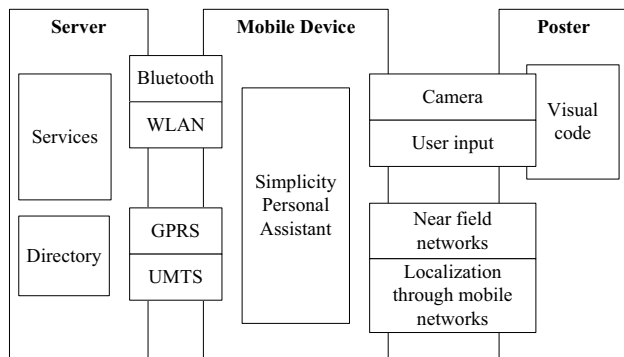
Server

Services

Directory

Bluetooth

WLAN

GPRS

UMTS

Mobile Device

Simplicity Personal Assistant

Camera

User input

Near field networks

Localization through mobile networks

Poster

Visual code